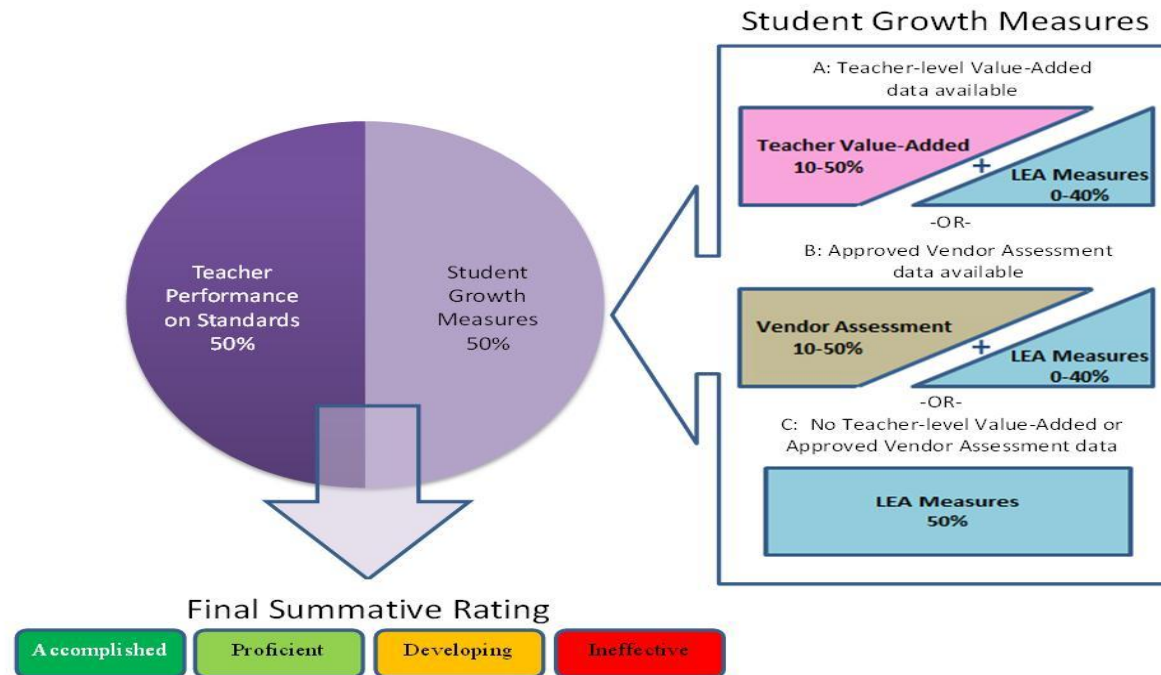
Teacher Performance on Standards 50%

Student Growth Measures 50%

Student Growth Measures

A: Teacher-level Value-Added data available

Teacher Value-Added 10-50%

+

LEA Measures 0-40%

-OR-

B: Approved Vendor Assessment data available

Vendor Assessment 10-50%

+

LEA Measures 0-40%

-OR-

C: No Teacher-level Value-Added or Approved Vendor Assessment data

LEA Measures 50%

Final Summative Rating

Accomplished

Proficient

Developing

Ineffective